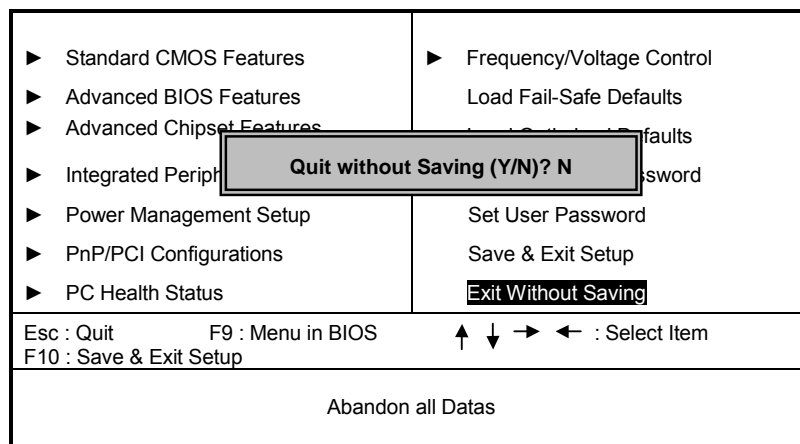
| | |
|---|---|
| ► Standard CMOS Features | ► Frequency/Voltage Control |
| ► Advanced BIOS Features | Load Fail-Safe Defaults |
| ► Advanced Chipset Features | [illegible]faults |
| ► Integrated Periph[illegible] | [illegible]ssword |
| ► Power Management Setup | Set User Password |
| ► PnP/PCI Configurations | Save & Exit Setup |
| ► PC Health Status | Exit Without Saving |

Quit without Saving (Y/N)? N

Esc : Quit F9 : Menu in BIOS ↑ ↓ → ← : Select Item
F10 : Save & Exit Setup

Abandon all Datas